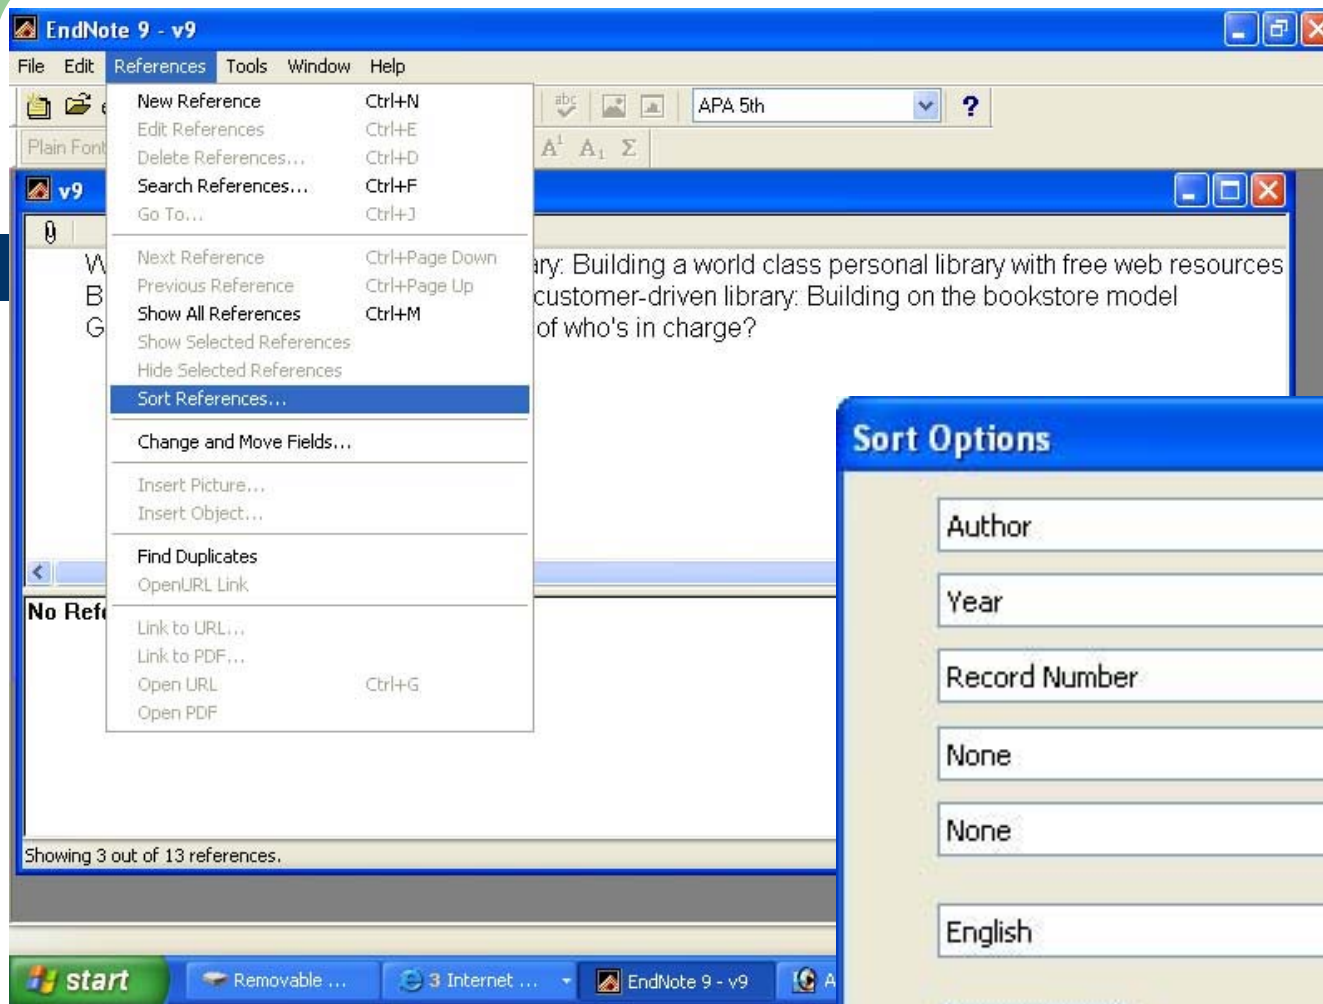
EndNote 9 - v9

File Edit References Tools Window Help

APA 5th

?

Plain Font

A¹ A₁ Σ

v9

New Reference Ctrl+N
Edit References Ctrl+E
Delete References... Ctrl+D
Search References... Ctrl+F
Go To... Ctrl+J

Next Reference Ctrl+Page Down
Previous Reference Ctrl+Page Up
Show All References Ctrl+M
Show Selected References
Hide Selected References
Sort References...

Change and Move Fields...

Insert Picture...
Insert Object...

Find Duplicates
OpenURL Link

Link to URL...
Link to PDF...
Open URL Ctrl+G
Open PDF

W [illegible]ry: Building a world class personal library with free web resources
B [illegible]customer-driven library: Building on the bookstore model
G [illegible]of who's in charge?

No Ref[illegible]

Showing 3 out of 13 references.

Sort Options

Author
Year
Record Number
None
None

English

start Removable ... 3 Internet ... EndNote 9 - v9 A